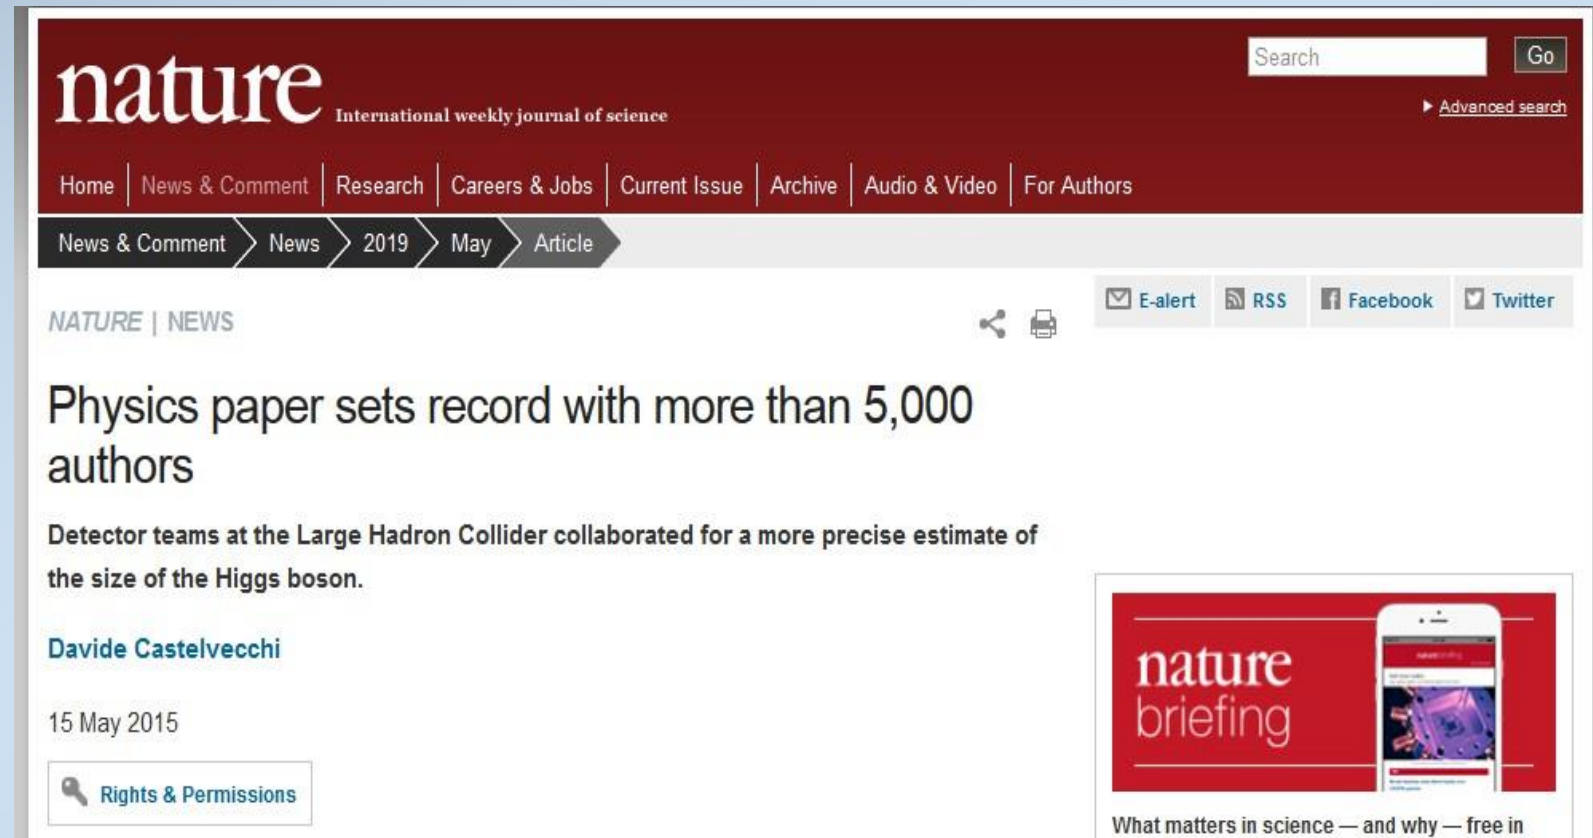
nature International weekly journal of science

Search Go

Advanced search

Home | News & Comment | Research | Careers & Jobs | Current Issue | Archive | Audio & Video | For Authors

News & Comment > News > 2019 > May > Article

NATURE | NEWS

E-alert RSS Facebook Twitter

Physics paper sets record with more than 5,000 authors

Detector teams at the Large Hadron Collider collaborated for a more precise estimate of the size of the Higgs boson.

Davide Castelvecchi

15 May 2015

Rights & Permissions

nature briefing

What matters in science — and why — free in